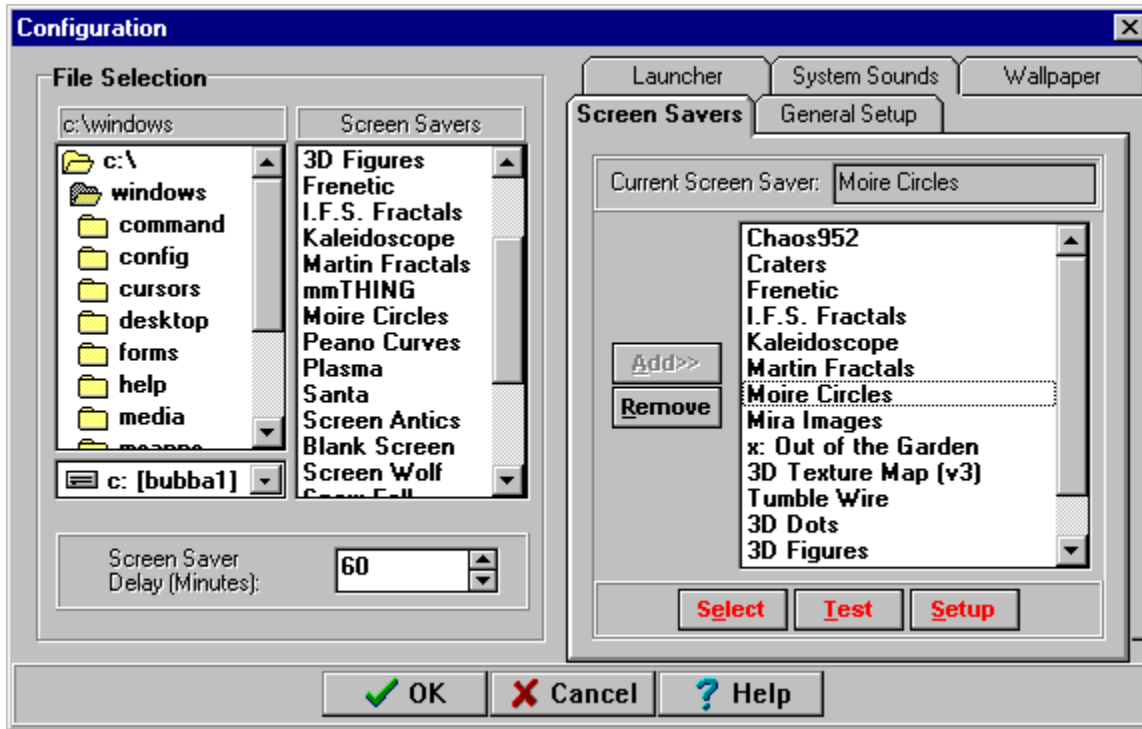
Configuration

File Selection

c:\windows

c:\
windows
command
config
cursors
desktop
forms
help
media
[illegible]

c: [bubba1]

Screen Savers

3D Figures
Frenetic
I.F.S. Fractals
Kaleidoscope
Martin Fractals
mmTHING
Moire Circles
Peano Curves
Plasma
Santa
Screen Antics
Blank Screen
Screen Wolf
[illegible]

Screen Saver Delay (Minutes): 60

Launcher
System Sounds
Wallpaper
Screen Savers
General Setup

Current Screen Saver: Moire Circles

Add>>
Remove

Chaos952
Craters
Frenetic
I.F.S. Fractals
Kaleidoscope
Martin Fractals
Moire Circles
Mira Images
x: Out of the Garden
3D Texture Map (v3)
Tumble Wire
3D Dots
3D Figures

Select
Test
Setup

OK
Cancel
Help